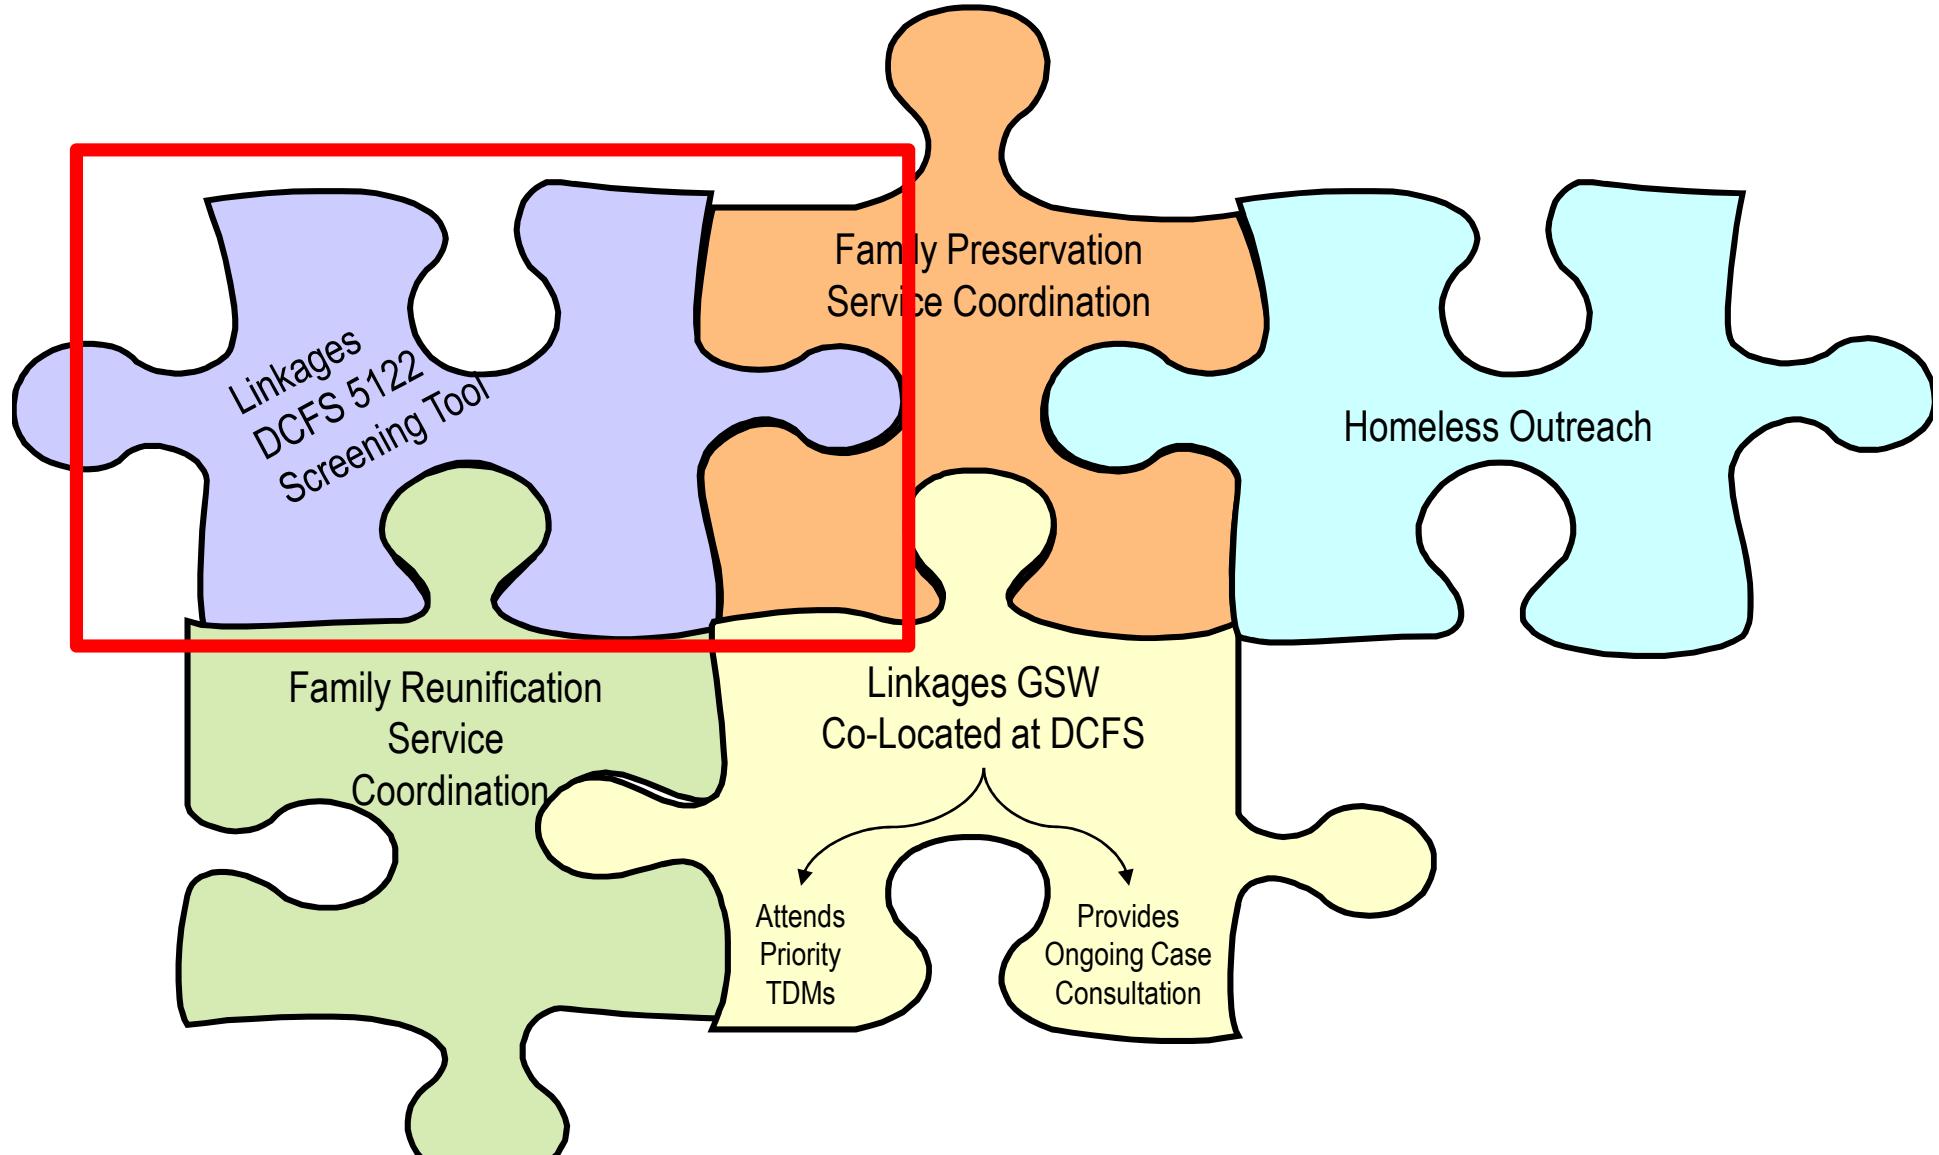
Linkages DCFS 5122 Screening Tool

Family Preservation Service Coordination

Homeless Outreach

Family Reunification Service Coordination

Linkages GSW Co-Located at DCFS

Attends Priority TDMs

Provides Ongoing Case Consultation